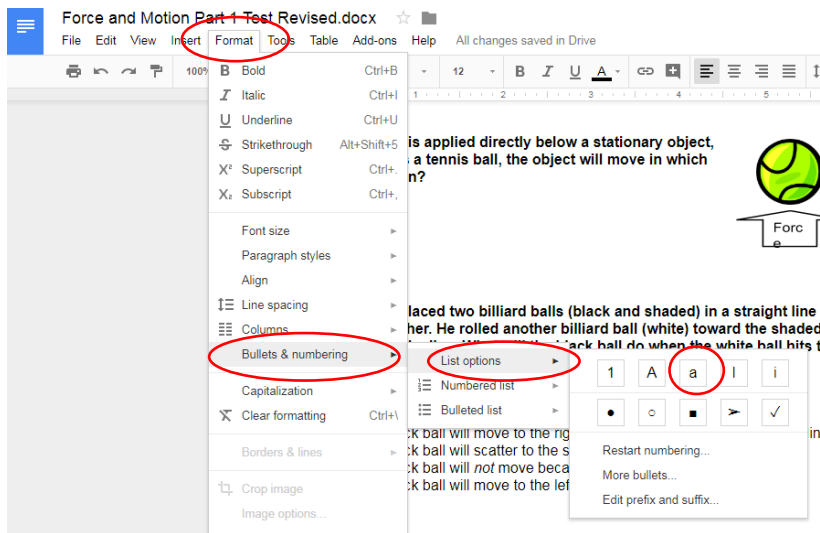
Force and Motion Part 1 Test Revised.docx

File Edit View Insert Format Tools Table Add-ons Help All changes saved in Drive

100% 12

Bold Ctrl+B
Italic Ctrl+I
Underline Ctrl+U
Strikethrough Alt+Shift+5
Superscript Ctrl+.
Subscript Ctrl+,
Font size
Paragraph styles
Align
Line spacing
Columns
Bullets & numbering
Capitalization
Clear formatting Ctrl+\
Borders & lines
Crop image
Image options...

List options
Numbered list
Bulleted list

1 A a I i
● ○ ■ ➢ ✓
Restart numbering...
More bullets...
Edit prefix and suffix...

is applied directly below a stationary object, a tennis ball, the object will move in which n?

Forc e

laced two billiard balls (black and shaded) in a straight line her. He rolled another billiard ball (white) toward the shaded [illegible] ack ball do when the white ball hits t

ck ball will move to the rig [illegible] in
ck ball will scatter to the s
ck ball will not move beca
ck ball will move to the lef